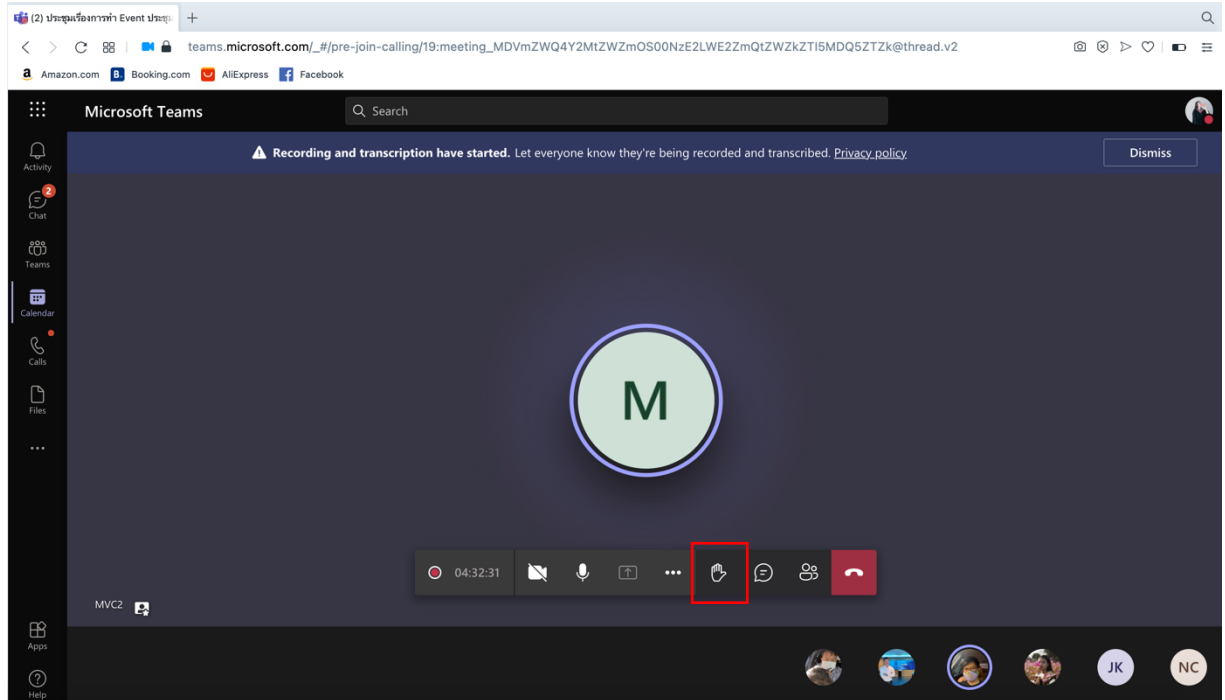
(2) ประชุมเรื่องการทำ Event ประชุ

teams.microsoft.com/_#/pre-join-calling/19:meeting_MDVmZWQ4Y2MtZWZmOS00NzE2LWE2ZmQtZWZkZTI5MDQ5ZTZk@thread.v2

Amazon.com Booking.com AliExpress Facebook

Microsoft Teams

Search

Activity

2

Chat

Teams

Calendar

Calls

Files

...

Apps

Help

Recording and transcription have started. Let everyone know they're being recorded and transcribed. Privacy policy

Dismiss

M

04:32:31

MVC2

JK

NC